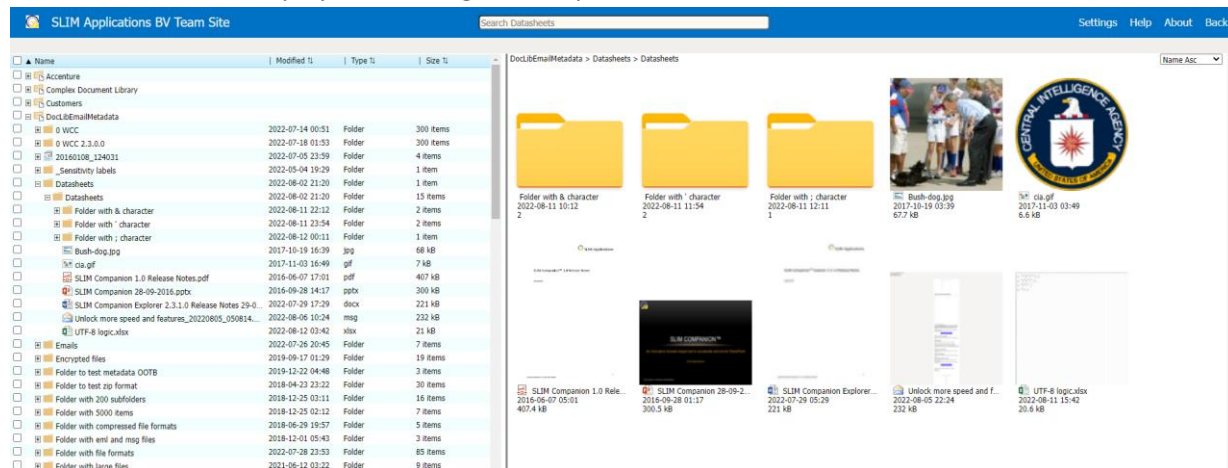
SLIM Applications BV Team Site

Search Datasheets

Settings Help About Back

| ▲ Name | Modified | Type | Size |
|---|---|---|---|
| Accenture | | | |
| Complex Document Library | | | |
| Customers | | | |
| DocLibEmailMetadata | | | |
| 0 WCC | 2022-07-14 00:51 | Folder | 300 items |
| 0 WCC 2.3.0.0 | 2022-07-18 01:53 | Folder | 300 items |
| 20160108_124031 | 2022-07-05 23:59 | Folder | 4 items |
| _Sensitivity labels | 2022-05-04 19:29 | Folder | 1 item |
| Datasheets | 2022-08-02 21:20 | Folder | 1 item |
| Datasheets | 2022-08-02 21:20 | Folder | 15 items |
| Folder with & character | 2022-08-11 22:12 | Folder | 2 items |
| Folder with ' character | 2022-08-11 22:54 | Folder | 2 items |
| Folder with ; character | 2022-08-12 00:11 | Folder | 1 item |
| Bush-dog.jpg | 2017-10-19 16:39 | jpg | 68 kB |
| cia.gif | 2017-11-03 16:49 | gif | 7 kB |
| SLIM Companion 1.0 Release Notes.pdf | 2016-06-07 17:01 | pdf | 407 kB |
| SLIM Companion 28-09-2016.pptx | 2016-09-28 14:17 | pptx | 300 kB |
| SLIM Companion Explorer 2.3.1.0 Release Notes 29-0... | 2022-07-29 17:29 | docx | 221 kB |
| Unlock more speed and features_20220805_050814... | 2022-08-06 10:24 | msg | 232 kB |
| UTF-8 logic.xlsx | 2022-08-12 03:42 | xlsx | 21 kB |
| Emails | 2022-07-26 20:45 | Folder | 7 items |
| Encrypted files | 2019-09-17 01:29 | Folder | 19 items |
| Folder to test metadata OOTB | 2019-12-22 04:48 | Folder | 3 items |
| Folder to test zip format | 2018-04-23 23:22 | Folder | 30 items |
| Folder with 200 subfolders | 2018-12-25 03:11 | Folder | 16 items |
| Folder with 5000 items | 2018-12-25 02:12 | Folder | 7 items |
| Folder with compressed file formats | 2018-06-29 19:57 | Folder | 5 items |
| Folder with eml and msg files | 2018-12-01 05:43 | Folder | 3 items |
| Folder with file formats | 2022-07-28 23:53 | Folder | 85 items |
| Folder with large files | 2021-06-12 03:22 | Folder | 9 items |

DocLibEmailMetadata > Datasheets > Datasheets

Name Asc

Folder with & character
2022-08-11 10:12
2

Folder with ' character
2022-08-11 11:54
2

Folder with ; character
2022-08-11 12:11
1

Bush-dog.jpg
2017-10-19 03:39
67.7 kB

CENTRAL INTELLIGENCE AGENCY
UNITED STATES OF AMERICA

cia.gif
2017-11-03 03:49
6.6 kB

SLIM COMPANION™

SLIM Companion 1.0 Rele...
2016-06-07 05:01
407.4 kB

SLIM Companion 28-09-2...
2016-09-28 01:17
300.5 kB

SLIM Companion Explorer...
2022-07-29 05:29
221 kB

Unlock more speed and f...
2022-08-05 22:24
232 kB

UTF-8 logic.xlsx
2022-08-11 15:42
20.6 kB